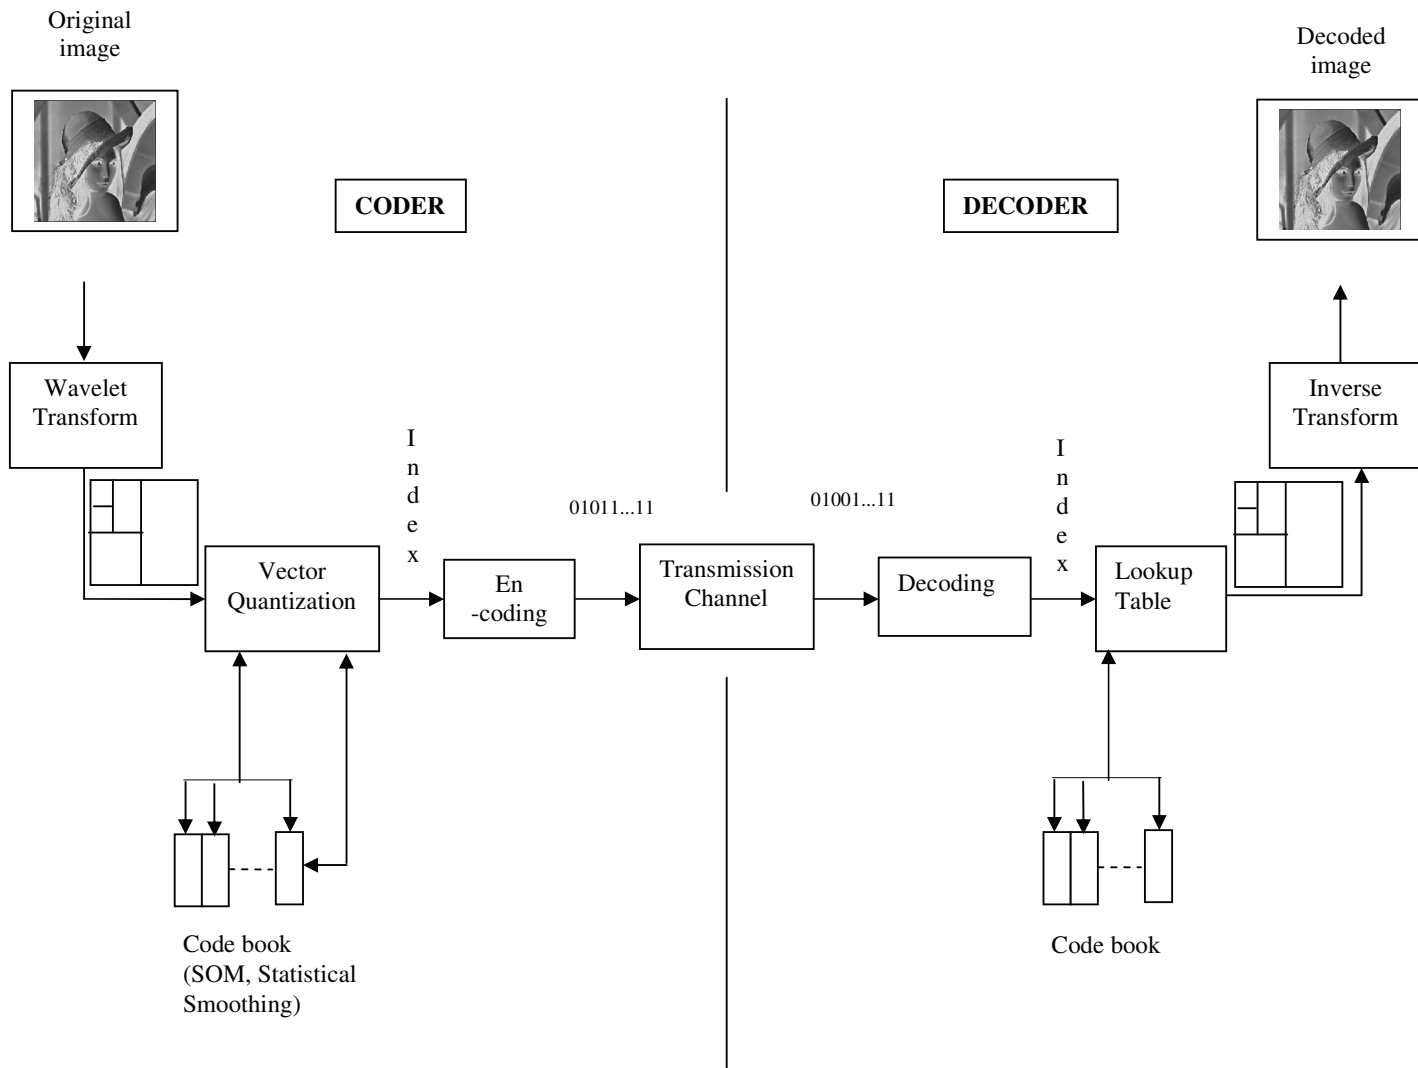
Original image

Decoded image

CODER

DECODER

Wavelet Transform

Inverse Transform

Index

01011...11

01001...11

Index

Vector Quantization

En -coding

Transmission Channel

Decoding

Lookup Table

Code book (SOM, Statistical Smoothing)

Code book